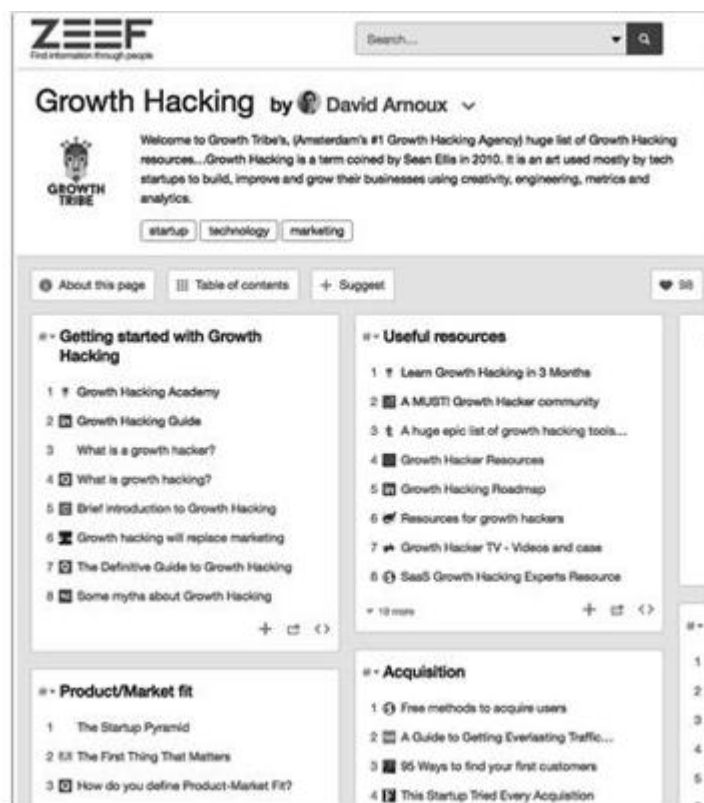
ZEEF
Find information through people

Search...

Growth Hacking by David Arnoux

Welcome to Growth Tribe's, (Amsterdam's #1 Growth Hacking Agency) huge list of Growth Hacking resources...Growth Hacking is a term coined by Sean Ellis in 2010. It is an art used mostly by tech startups to build, improve and grow their businesses using creativity, engineering, metrics and analytics.

GROWTH TRIBE

startup technology marketing

About this page Table of contents + Suggest 98

Getting started with Growth Hacking
1 Growth Hacking Academy
2 Growth Hacking Guide
3 What is a growth hacker?
4 What is growth hacking?
5 Brief introduction to Growth Hacking
6 Growth hacking will replace marketing
7 The Definitive Guide to Growth Hacking
8 Some myths about Growth Hacking

Useful resources
1 Learn Growth Hacking in 3 Months
2 A MUST! Growth Hacker community
3 A huge epic list of growth hacking tools...
4 Growth Hacker Resources
5 Growth Hacking Roadmap
6 Resources for growth hackers
7 Growth Hacker TV - Videos and case
8 SaaS Growth Hacking Experts Resource
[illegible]

Product/Market fit
1 The Startup Pyramid
2 The First Thing That Matters
3 How do you define Product-Market Fit?

Acquisition
1 Free methods to acquire users
2 A Guide to Getting Everlasting Traffic...
3 95 Ways to find your first customers
4 This Startup Tried Every Acquisition

1
2
3
4
5